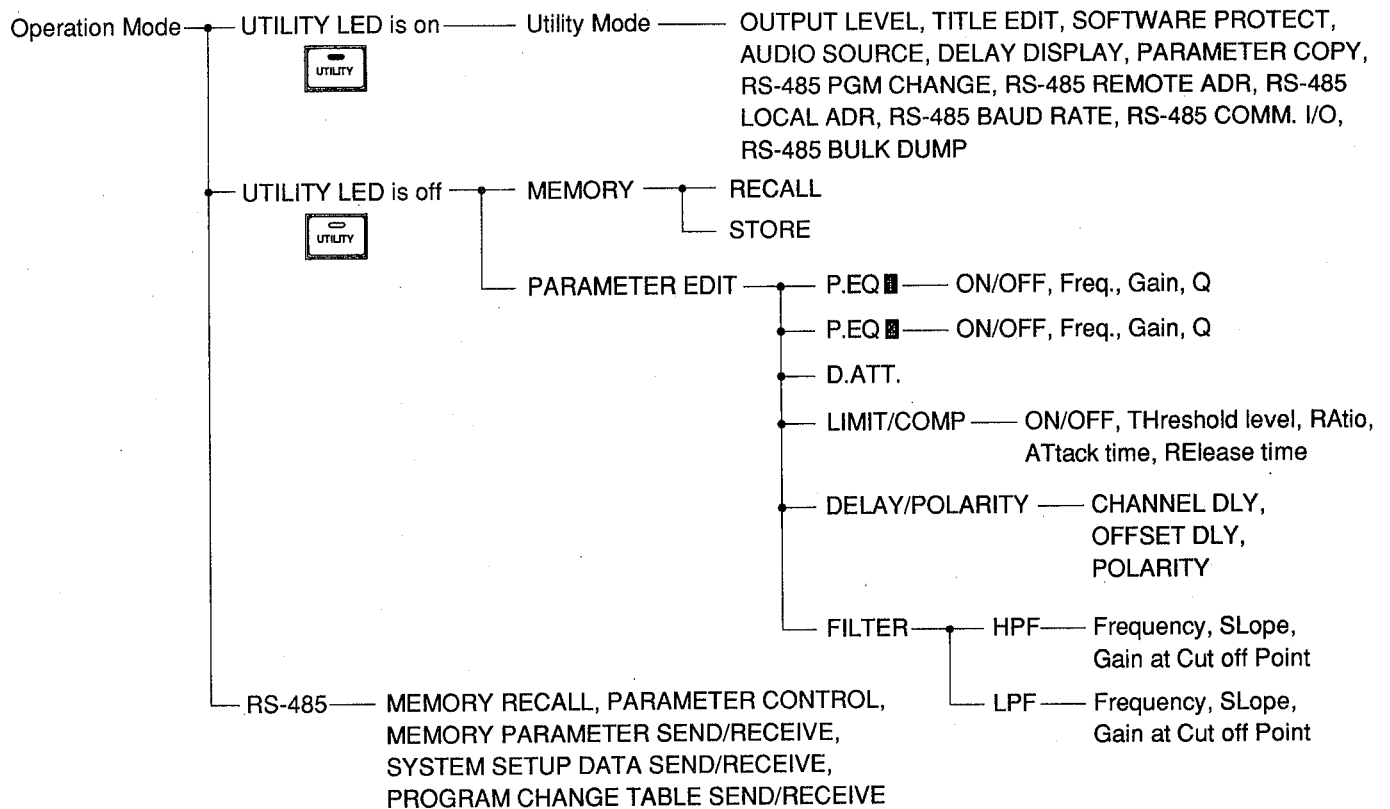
Operation Mode

UTILITY LED is on

UTILITY

Utility Mode

OUTPUT LEVEL, TITLE EDIT, SOFTWARE PROTECT, AUDIO SOURCE, DELAY DISPLAY, PARAMETER COPY, RS-485 PGM CHANGE, RS-485 REMOTE ADR, RS-485 LOCAL ADR, RS-485 BAUD RATE, RS-485 COMM. I/O, RS-485 BULK DUMP

UTILITY LED is off

UTILITY

MEMORY

RECALL

STORE

PARAMETER EDIT

P.EQ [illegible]

ON/OFF, Freq., Gain, Q

P.EQ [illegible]

ON/OFF, Freq., Gain, Q

D.ATT.

LIMIT/COMP

ON/OFF, THreshold level, RAtio, ATtack time, RElease time

DELAY/POLARITY

CHANNEL DLY, OFFSET DLY, POLARITY

FILTER

HPF

Frequency, SLope, Gain at Cut off Point

LPF

Frequency, SLope, Gain at Cut off Point

RS-485

MEMORY RECALL, PARAMETER CONTROL, MEMORY PARAMETER SEND/RECEIVE, SYSTEM SETUP DATA SEND/RECEIVE, PROGRAM CHANGE TABLE SEND/RECEIVE